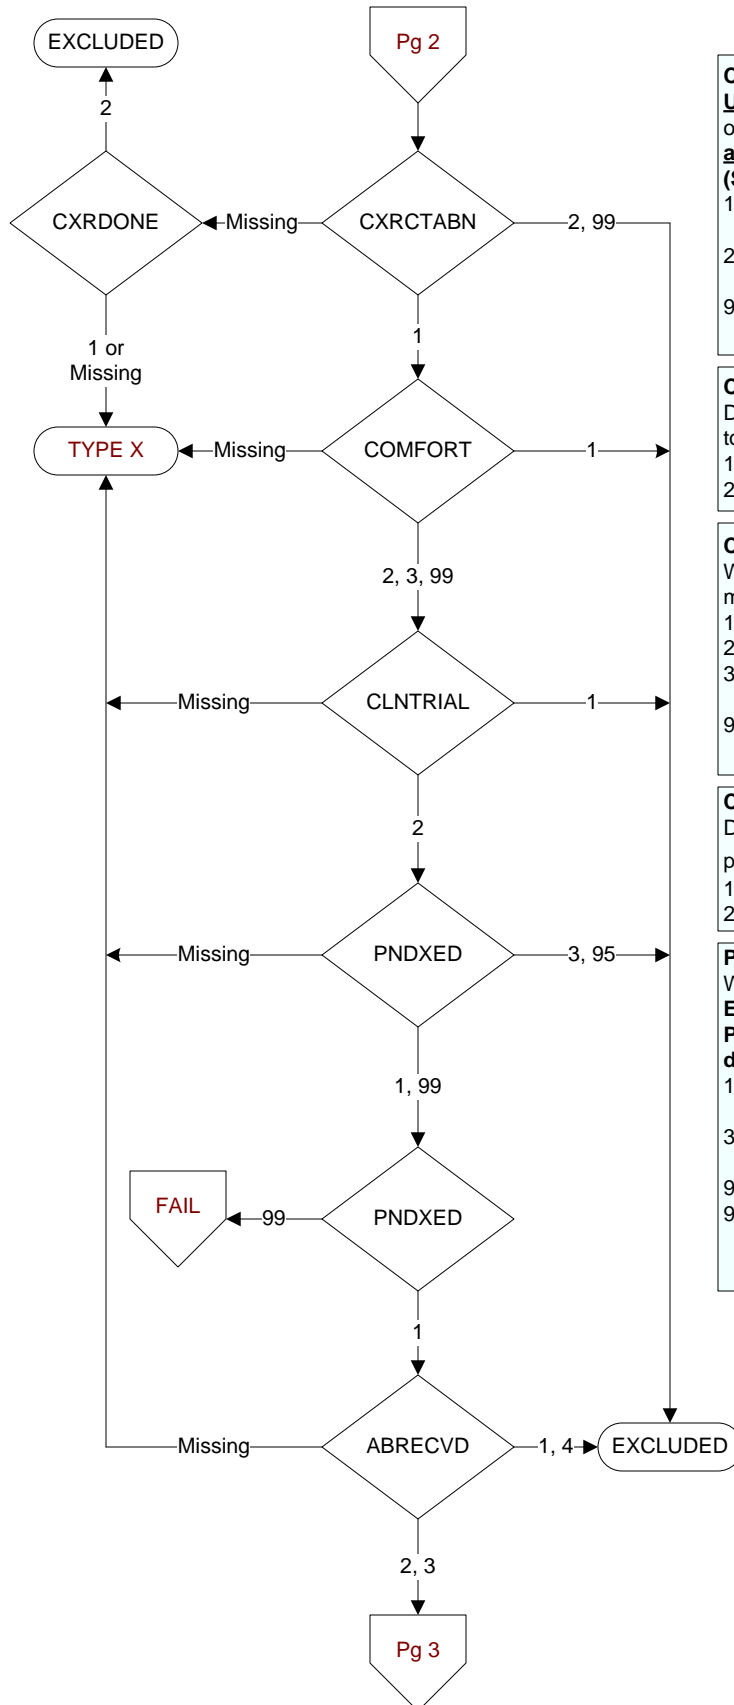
EXCLUDED

Pg 2

2

CXRDONE

Missing

CXRCTABN

2, 99

1 or Missing

1

TYPE X

Missing

COMFORT

1

2, 3, 99

Missing

CLNTRIAL

1

2

Missing

PNDXED

3, 95

1, 99

FAIL

99

PNDXED

1

Missing

ABRECVD

1, 4

EXCLUDED

2, 3

Pg 3

C
U
o
a
(S
1

2

9

C
D
to
1
2

C
V
m
1
2
3

9

C
D
p
1
2

P
V
E
P
d
1

3

9
9